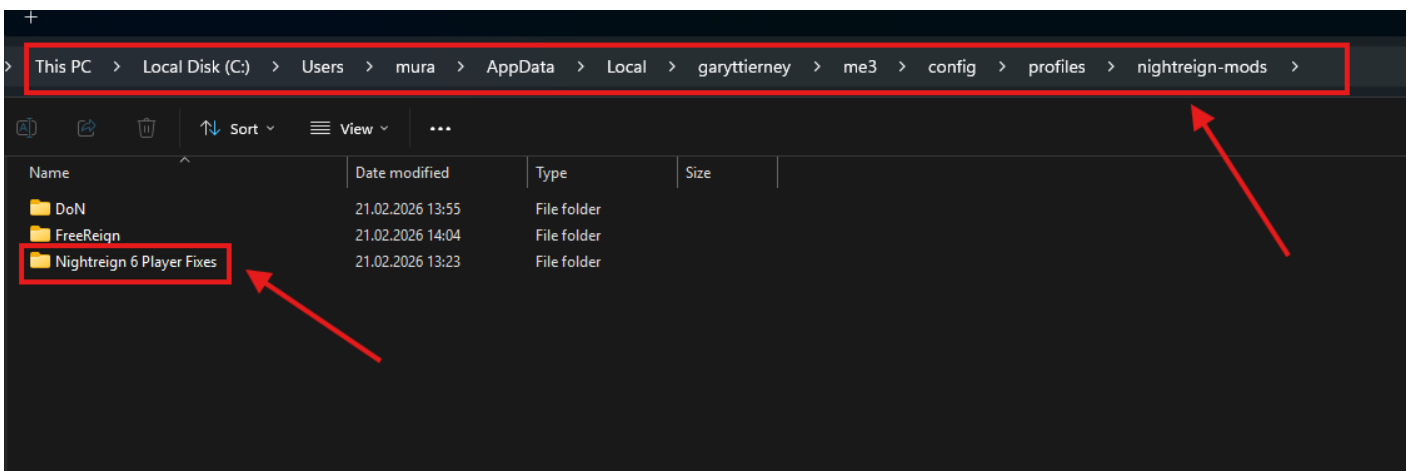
+

> This PC > Local Disk (C:) > Users > mura > AppData > Local > garyttierney > me3 > config > profiles > nightreign-mods >

Sort View ...

| Name | Date modified | Type | Size |
|---|---|---|---|
| DoN | 21.02.2026 13:55 | File folder | |
| FreeReign | 21.02.2026 14:04 | File folder | |
| Nightreign 6 Player Fixes | 21.02.2026 13:23 | File folder | |